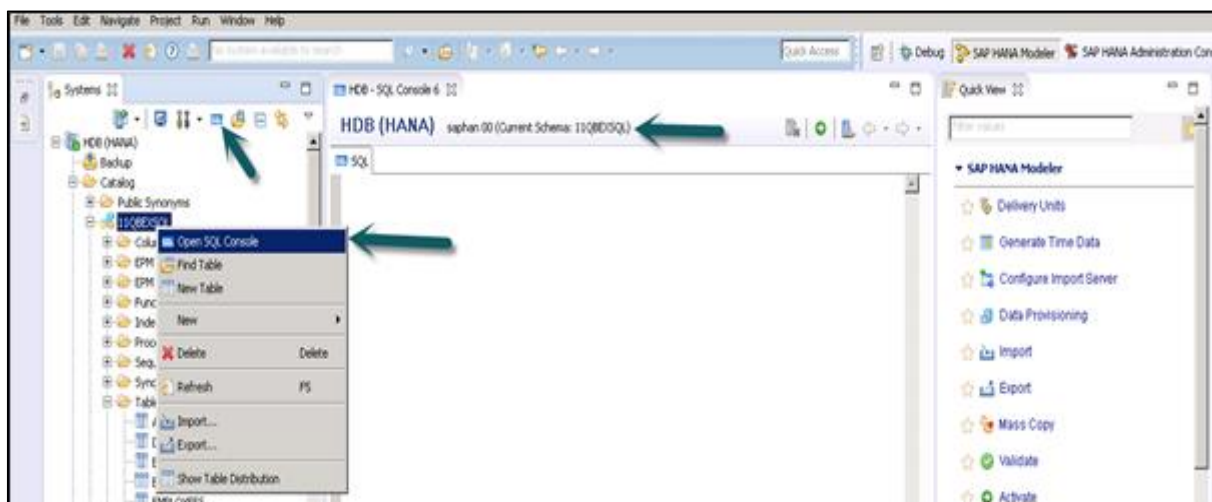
File Tools Edit Navigate Project Run Window Help

Quick Access

Debug SAP HANA Modeler SAP HANA Administration Con

Systems

HDB (HANA)
Backup
Catalog
Public Synonyms
11Q8EXSQL
Colu
EPM
EPM
Func
Inde
Proc
Seq
Sync
Tabl

Open SQL Console
Find Table
New Table
New
Delete Delete
Refresh F5
Import...
Export...
Show Table Distribution

HDB - SQL Console 6

HDB (HANA) saphan 00 (Current Schema: 11Q8EXSQL)

SQL

Quick View

Filter results

▾ SAP HANA Modeler
Delivery Units
Generate Time Data
Configure Import Server
Data Provisioning
Import
Export
Mass Copy
Validate
Activate